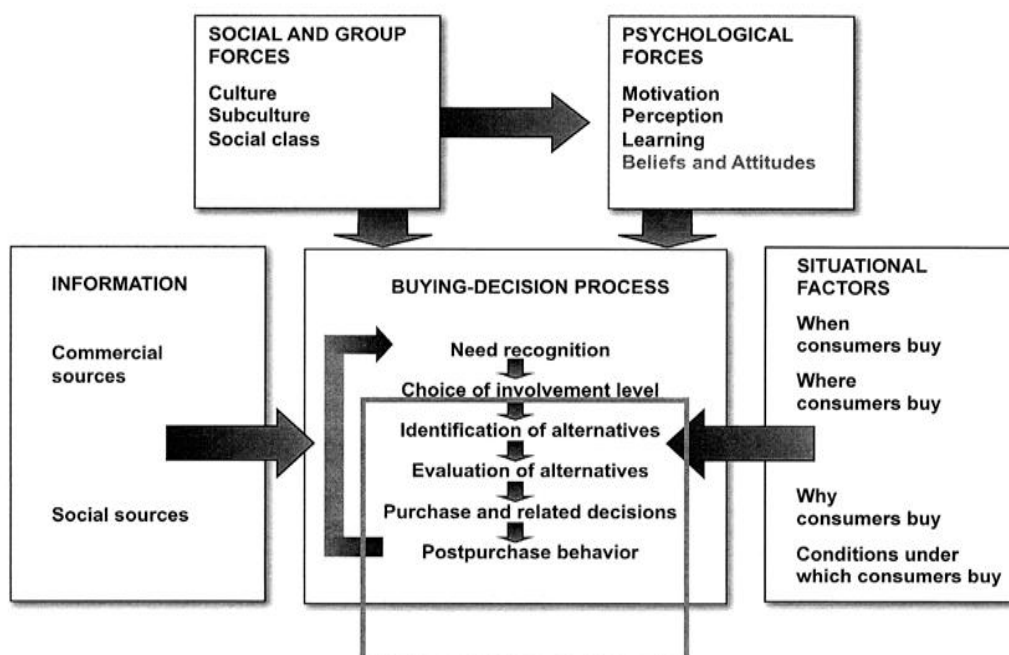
SOCIAL AND GROUP FORCES

Culture
Subculture
Social class

PSYCHOLOGICAL FORCES

Motivation
Perception
Learning
Beliefs and Attitudes

INFORMATION

Commercial sources

Social sources

BUYING-DECISION PROCESS

Need recognition
Choice of involvement level
Identification of alternatives
Evaluation of alternatives
Purchase and related decisions
Postpurchase behavior

SITUATIONAL FACTORS

When consumers buy

Where consumers buy

Why consumers buy

Conditions under which consumers buy